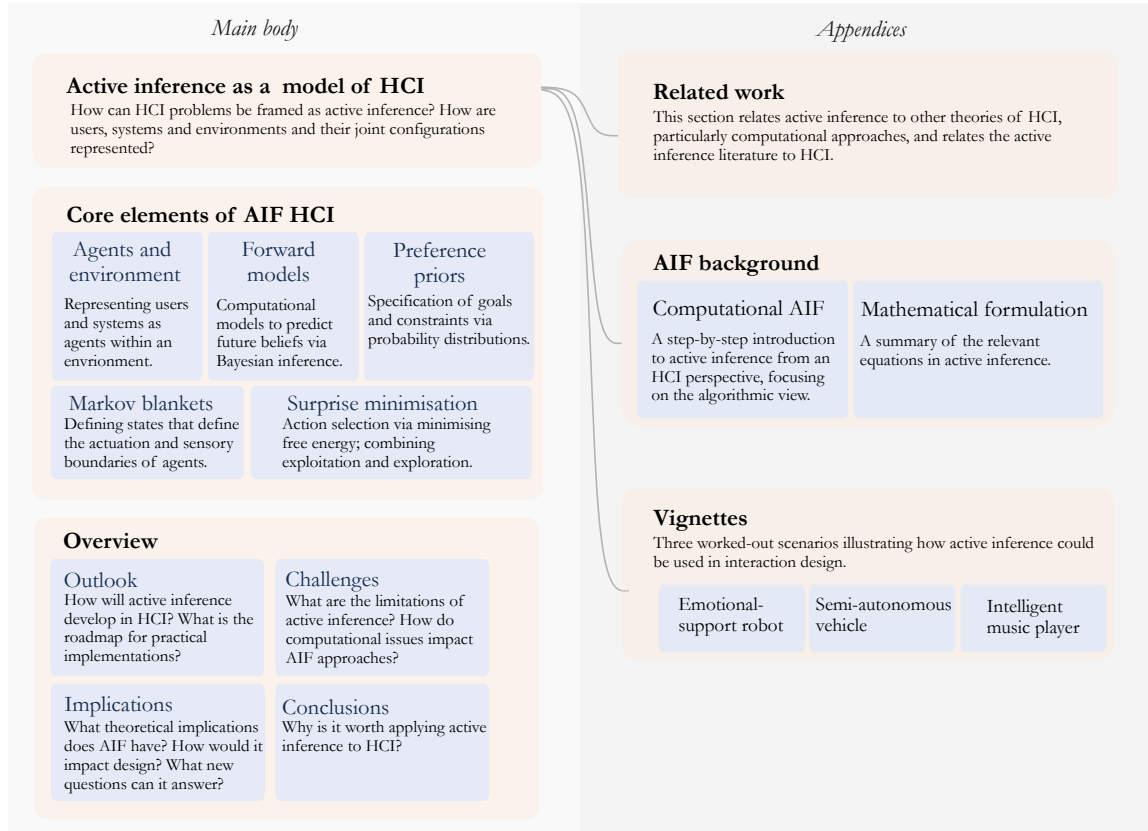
Main body

Active inference as a model of HCI
How can HCI problems be framed as active inference? How are users, systems and environments and their joint configurations represented?

Core elements of AIF HCI

Agents and environment
Representing users and systems as agents within an envrionment.

Forward models
Computational models to predict future beliefs via Bayesian inference.

Preference priors
Specification of goals and constraints via probability distributions.

Markov blankets
Defining states that define the actuation and sensory boundaries of agents.

Surprise minimisation
Action selection via minimising free energy; combining exploitation and exploration.

Overview

Outlook
How will active inference develop in HCI? What is the roadmap for practical implementations?

Challenges
What are the limitations of active inference? How do computational issues impact AIF approaches?

Implications
What theoretical implications does AIF have? How would it impact design? What new questions can it answer?

Conclusions
Why is it worth applying active inference to HCI?

Appendices

Related work
This section relates active inference to other theories of HCI, particularly computational approaches, and relates the active inference literature to HCI.

AIF background

Computational AIF
A step-by-step introduction to active inference from an HCI perspective, focusing on the algorithmic view.

Mathematical formulation
A summary of the relevant equations in active inference.

Vignettes
Three worked-out scenarios illustrating how active inference could be used in interaction design.

Emotional-support robot

Semi-autonomous vehicle

Intelligent music player